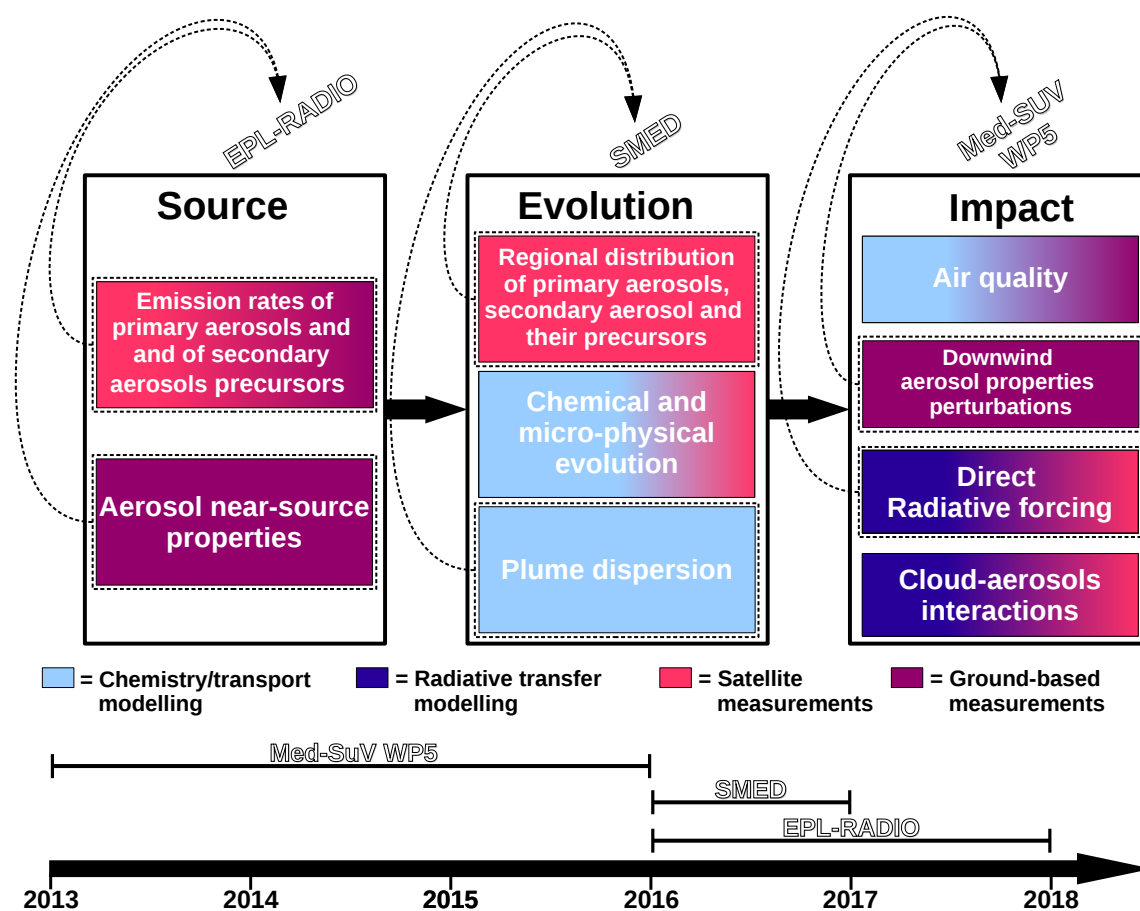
EPL-RADIO

SMED

Med-SUV WP5

Source

Emission rates of primary aerosols and and of secondary aerosols precursors

Aerosol near-source properties

Evolution

Regional distribution of primary aerosols, secondary aerosol and their precursors

Chemical and micro-physical evolution

Plume dispersion

Impact

Air quality

Downwind aerosol properties perturbations

Direct Radiative forcing

Cloud-aerosols interactions

= Chemistry/transport modelling

= Radiative transfer modelling

= Satellite measurements

= Ground-based measurements

Med-SuV WP5

SMED

EPL-RADIO

2013

2014

2015

2016

2017

2018